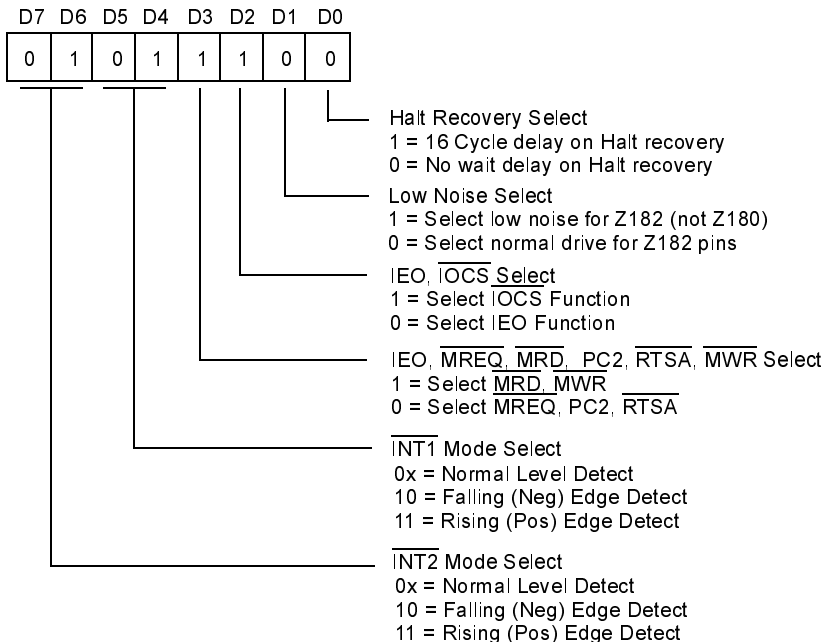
| D7 | D6 | D5 | D4 | D3 | D2 | D1 | D0 |
|---|---|---|---|---|---|---|---|
| 0 | 1 | 0 | 1 | 1 | 1 | 0 | 0 |

Halt Recovery Select
1 = 16 Cycle delay on Halt recovery
0 = No wait delay on Halt recovery

Low Noise Select
1 = Select low noise for Z182 (not Z180)
0 = Select normal drive for Z182 pins

IEO, $\overline{IOCS}$ Select
1 = Select $\overline{IOCS}$ Function
0 = Select IEO Function

IEO, $\overline{MREQ}$, $\overline{MRD}$, PC2, $\overline{RTSA}$, $\overline{MWR}$ Select
1 = Select $\overline{MRD}$, $\overline{MWR}$
0 = Select $\overline{MREQ}$, PC2, $\overline{RTSA}$

$\overline{INT1}$ Mode Select
0x = Normal Level Detect
10 = Falling (Neg) Edge Detect
11 = Rising (Pos) Edge Detect

$\overline{INT2}$ Mode Select
0x = Normal Level Detect
10 = Falling (Neg) Edge Detect
11 = Rising (Pos) Edge Detect